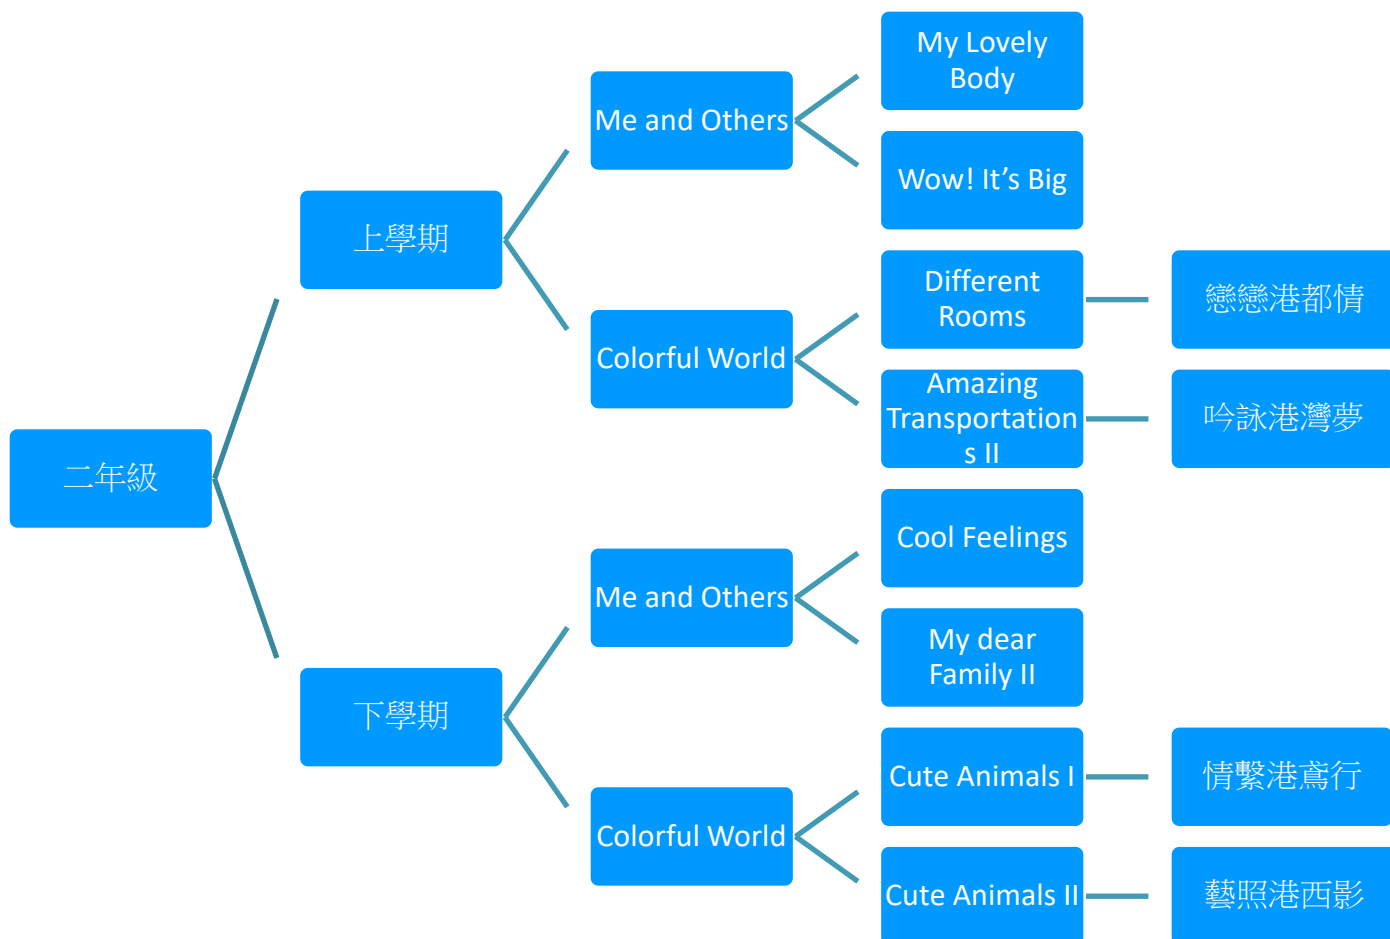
二年級

上學期

Me and Others

My Lovely Body

Wow! It’s Big

Colorful World

Different Rooms

戀戀港都情

Amazing Transportations II

吟詠港灣夢

下學期

Me and Others

Cool Feelings

My dear Family II

Colorful World

Cute Animals I

情繫港鳶行

Cute Animals II

藝照港西影